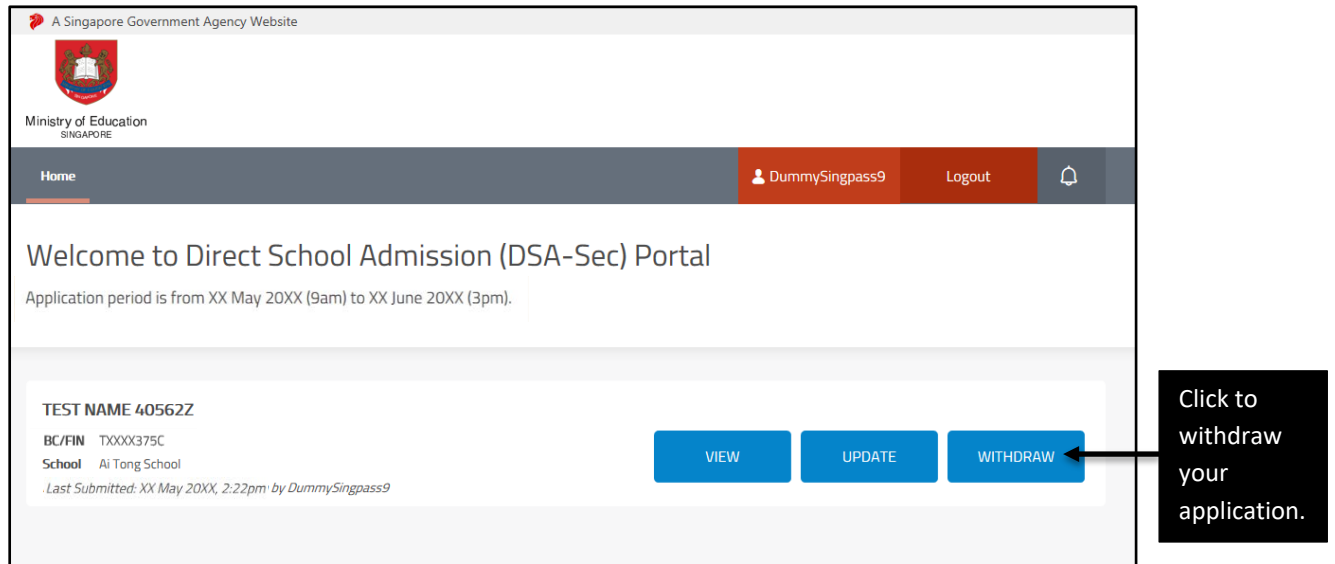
A Singapore Government Agency Website

Ministry of Education
SINGAPORE

Home

DummySingpass9

Logout

Welcome to Direct School Admission (DSA-Sec) Portal

Application period is from XX May 20XX (9am) to XX June 20XX (3pm).

TEST NAME 40562Z

BC/FIN TXXXX375C

School Ai Tong School

Last Submitted: XX May 20XX, 2:22pm by DummySingpass9

VIEW

UPDATE

WITHDRAW

Click to withdraw your application.